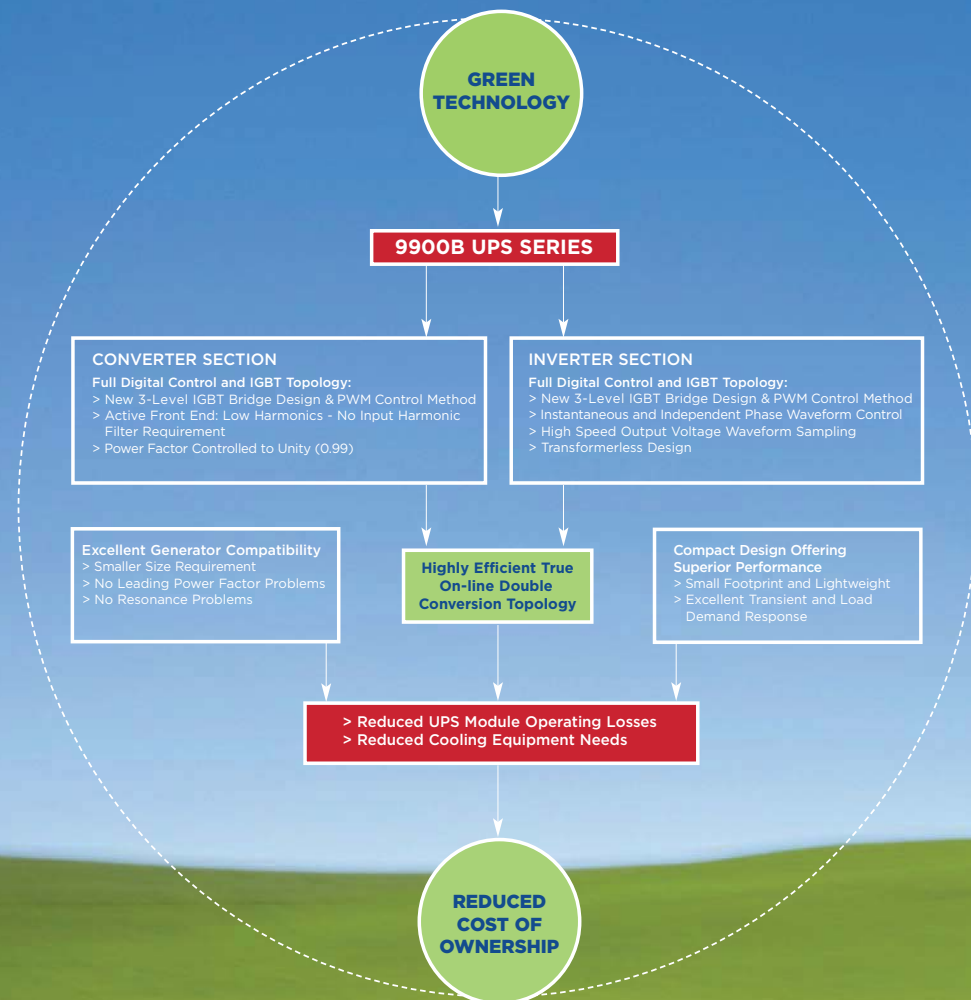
GREEN TECHNOLOGY

9900B UPS SERIES

CONVERTER SECTION
Full Digital Control and IGBT Topology:
> New 3-Level IGBT Bridge Design & PWM Control Method
> Active Front End: Low Harmonics - No Input Harmonic Filter Requirement
> Power Factor Controlled to Unity (0.99)

INVERTER SECTION
Full Digital Control and IGBT Topology:
> New 3-Level IGBT Bridge Design & PWM Control Method
> Instantaneous and Independent Phase Waveform Control
> High Speed Output Voltage Waveform Sampling
> Transformerless Design

Excellent Generator Compatibility
> Smaller Size Requirement
> No Leading Power Factor Problems
> No Resonance Problems

Highly Efficient True On-line Double Conversion Topology

Compact Design Offering Superior Performance
> Small Footprint and Lightweight
> Excellent Transient and Load Demand Response

> Reduced UPS Module Operating Losses
> Reduced Cooling Equipment Needs

REDUCED COST OF OWNERSHIP